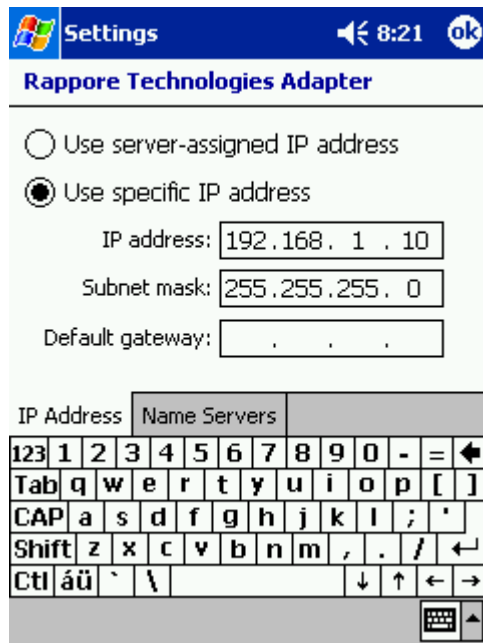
Settings 8:21 ok

Rappore Technologies Adapter

Use server-assigned IP address

Use specific IP address

IP address: 192.168. 1 . 10

Subnet mask: 255.255.255. 0

Default gateway: . . .

IP Address | Name Servers

123 1 2 3 4 5 6 7 8 9 0 - = ←
Tab q w e r t y u i o p [ ]
CAP a s d f g h j k l ; '
Shift z x c v b n m , . / ↵
Ctl áü ` \ ↓ ↑ ← →